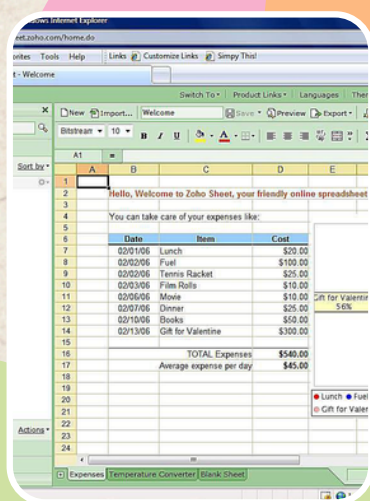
dows Internet Explorer
eet.zoho.com/home.do
orites Tools Help | Links Customize Links Simpy This!
t - Welcome

Switch To▾ | Product Links▾ | Languages | Ther

New Import... Welcome Save▾ Preview Export▾

Bitstream▾ 10▾ B I U

Sort by▾

A1 =

| | A | B | C | D | E |
|---|---|---|---|---|---|
| 1 | | | | | |
| 2 | | Hello, Welcome to Zoho Sheet, your friendly online spreadsheet | | | |
| 3 | | | | | |
| 4 | | You can take care of your expenses like: | | | |
| 5 | | | | | |
| 6 | | Date | Item | Cost | |
| 7 | | 02/01/06 | Lunch | \$20.00 | |
| 8 | | 02/02/06 | Fuel | \$100.00 | |
| 9 | | 02/02/06 | Tennis Racket | \$25.00 | |
| 10 | | 02/03/06 | Film Rolls | \$10.00 | |
| 11 | | 02/06/06 | Movie | \$10.00 | Gift for Valentine |
| 12 | | 02/07/06 | Dinner | \$25.00 | 56% |
| 13 | | 02/10/06 | Books | \$50.00 | |
| 14 | | 02/13/06 | Gift for Valentine | \$300.00 | |
| 15 | | | | | |
| 16 | | | TOTAL Expenses | \$540.00 | |
| 17 | | | Average expense per day | \$45.00 | |
| 18 | | | | | |
| 19 | | | | | |
| 20 | | | | | Lunch Fuel |
| 21 | | | | | Gift for Valer |
| 22 | | | | | |
| 23 | | | | | |
| 24 | | | | | |

Actions▾

Expenses | Temperature Converter | Blank Sheet